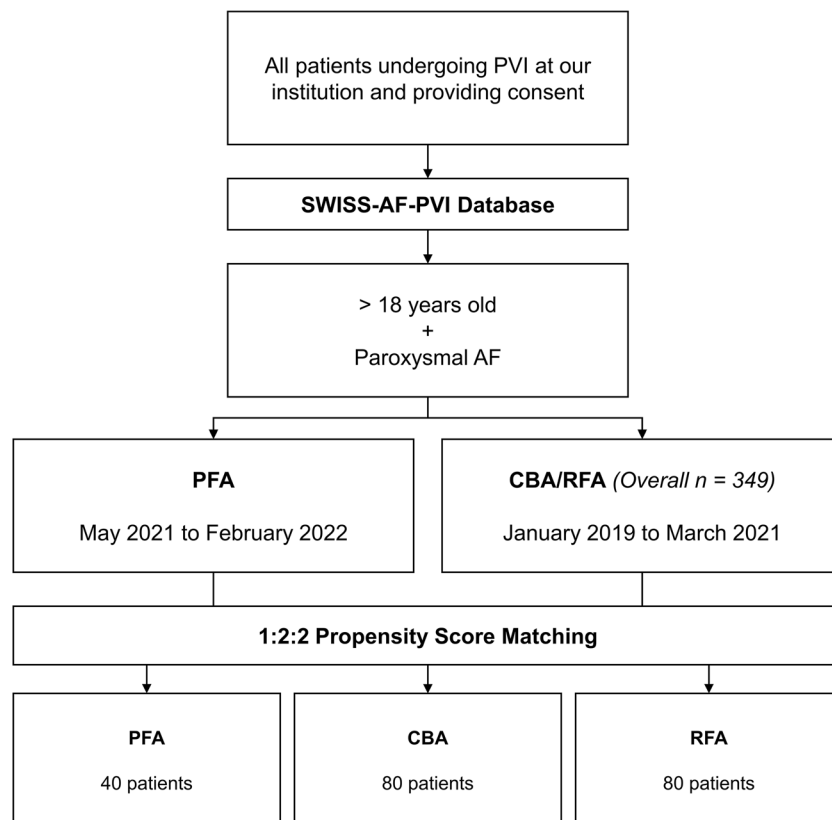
All patients undergoing PVI at our institution and providing consent

SWISS-AF-PVI Database

> 18 years old
+
Paroxysmal AF

PFA

May 2021 to February 2022

CBA/RFA (Overall n = 349)

January 2019 to March 2021

1:2:2 Propensity Score Matching

PFA

40 patients

CBA

80 patients

RFA

80 patients